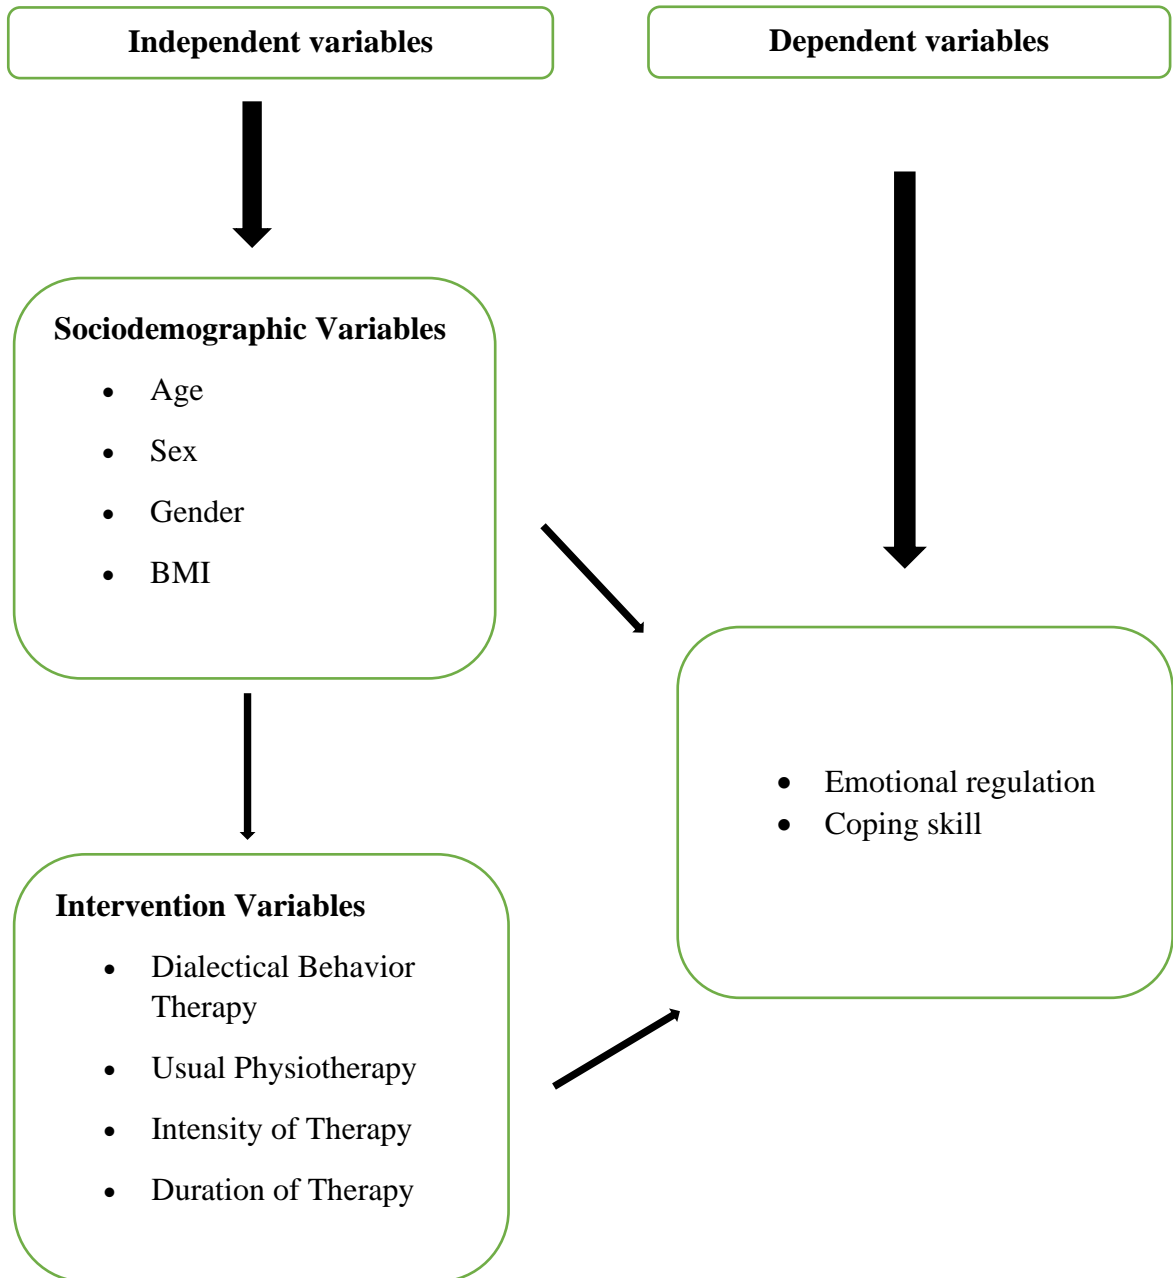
Independent variables

Dependent variables

Sociodemographic Variables

- Age
- Sex
- Gender
- BMI

- Emotional regulation
- Coping skill

Intervention Variables

- Dialectical Behavior Therapy
- Usual Physiotherapy
- Intensity of Therapy
- Duration of Therapy